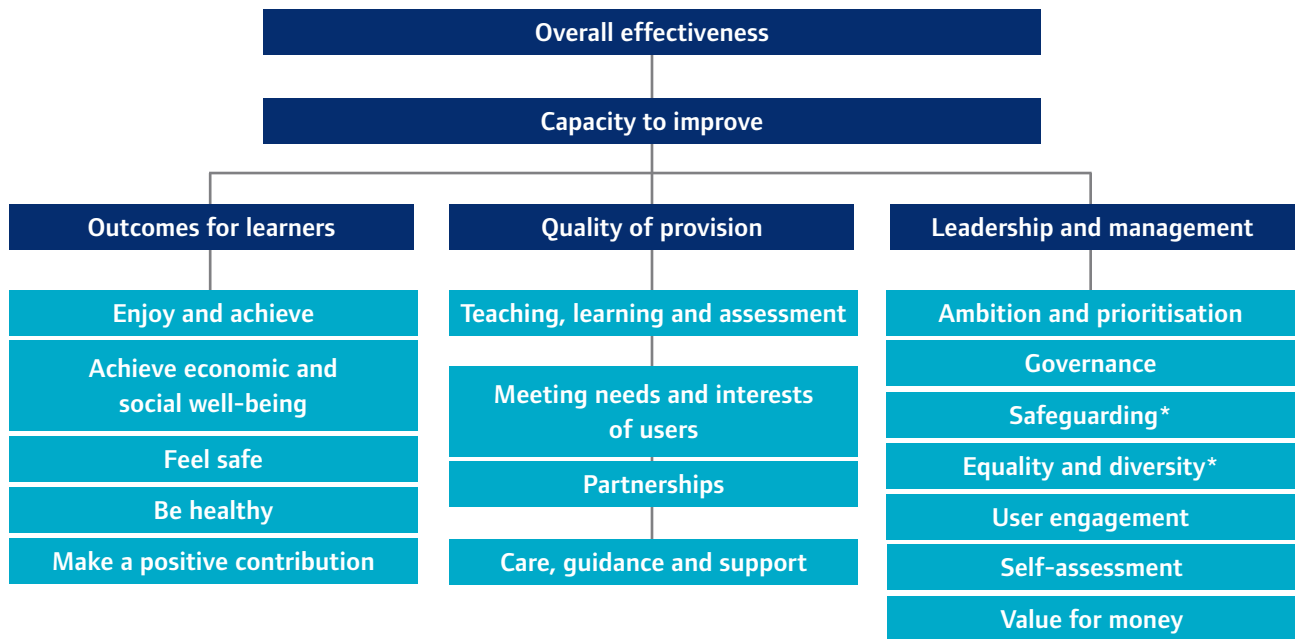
Overall effectiveness

Capacity to improve

Outcomes for learners

Enjoy and achieve

Achieve economic and social well-being

Feel safe

Be healthy

Make a positive contribution

Quality of provision

Teaching, learning and assessment

Meeting needs and interests of users

Partnerships

Care, guidance and support

Leadership and management

Ambition and prioritisation

Governance

Safeguarding*

Equality and diversity*

User engagement

Self-assessment

Value for money